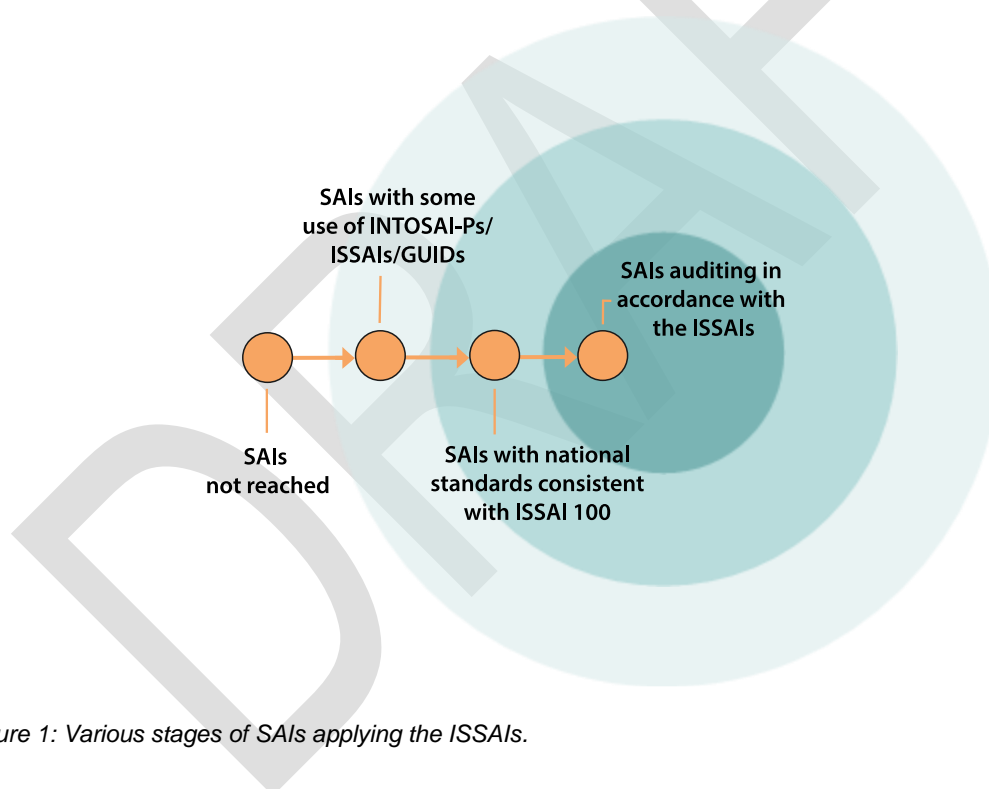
SAIs with some use of INTOSAI-Ps/ ISSAIs/GUIDs

SAIs auditing in accordance with the ISSAIs

SAIs not reached

SAIs with national standards consistent with ISSAI 100

DRAFT

ure 1: Various stages of SAIs applying the ISSAIs.